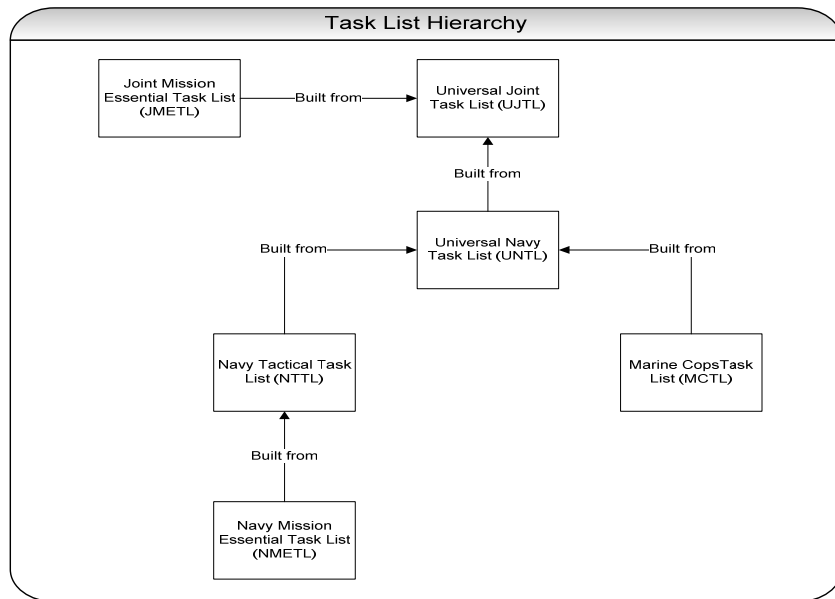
Task List Hierarchy

Joint Mission Essential Task List (JMETL)

Built from

Universal Joint Task List (UJTL)

Built from

Built from

Universal Navy Task List (UNTL)

Built from

Navy Tactical Task List (NTTL)

Marine CopsTask List (MCTL)

Built from

Navy Mission Essential Task List (NMETL)